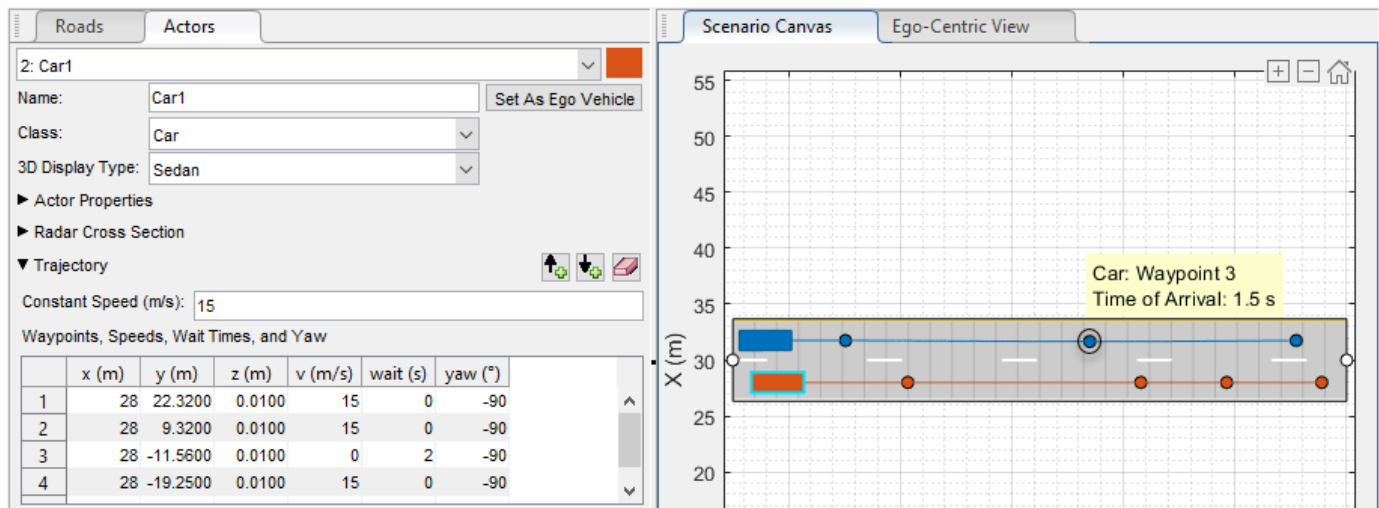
Roads Actors

2: Car1

Name: Car1 Set As Ego Vehicle

Class: Car

3D Display Type: Sedan

▶ Actor Properties

▶ Radar Cross Section

▼ Trajectory

Constant Speed (m/s): 15

Waypoints, Speeds, Wait Times, and Yaw

| | x (m) | y (m) | z (m) | v (m/s) | wait (s) | yaw (°) |
|---|---|---|---|---|---|---|
| 1 | 28 | 22.3200 | 0.0100 | 15 | 0 | -90 |
| 2 | 28 | 9.3200 | 0.0100 | 15 | 0 | -90 |
| 3 | 28 | -11.5600 | 0.0100 | 0 | 2 | -90 |
| 4 | 28 | -19.2500 | 0.0100 | 15 | 0 | -90 |

Scenario Canvas Ego-Centric View

55
50
45
40
35
30
25
20

X (m)

Car: Waypoint 3
Time of Arrival: 1.5 s